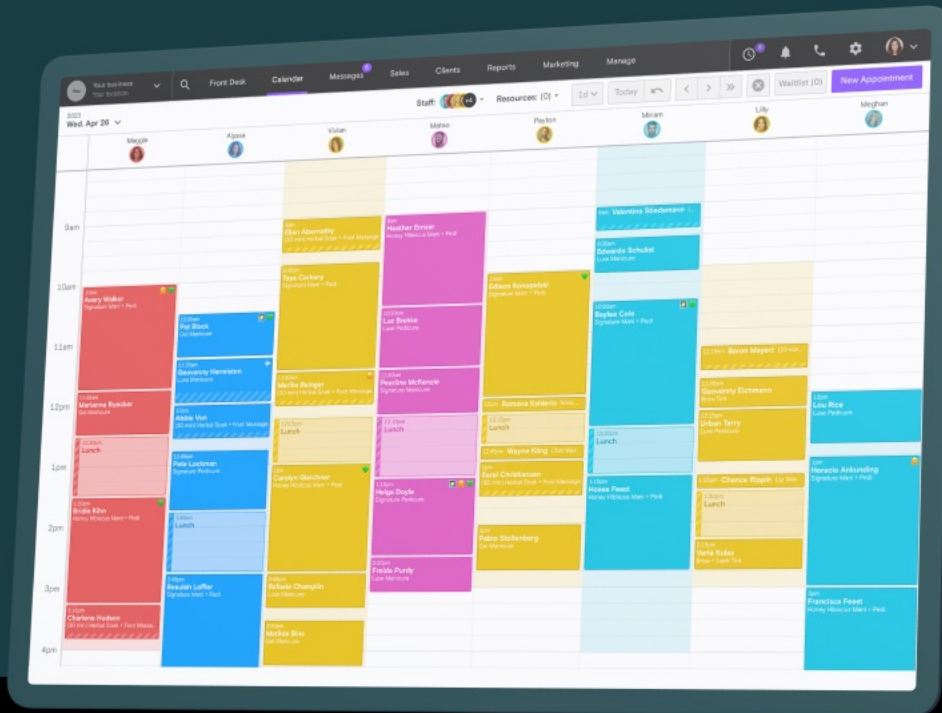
Your business
Your location

Front Desk Calendar Messages Sales Clients Reports Marketing Manage

New Appointment
Waitlist (0)
Staff: +4
Resources: (0)
1d
Today

2023
Wed, Apr 26

Maggie Alyssa Vivian Mateo Payton Miriam Lilly Meghan

9am
10am
11am
12pm
1pm
2pm
3pm
4pm

Avery Walker
Signature Mani + Pedi
Marianne Roecker
Gel Manicure
Lunch
Bridie Kihn
Honey Hibiscus Mani + Pedi
Charlene Hudson
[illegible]

Pat Block
Gel Manicure
Genevieve Hermiston
Luxe Manicure
Abbie Von
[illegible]
Pete Lockman
Signature Pedicure
Lunch
Beaulah Leffler
Signature Mani + Pedi

Elton Abernathy
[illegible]
Tess Corkery
Signature Mani + Pedi
Merlin Reinger
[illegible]
Lunch
Carolyn Gleichner
Honey Hibiscus Mani + Pedi
Rafaela Champlin
Gel Manicure
Matilda Bins
Gel Manicure

Heather Ernser
Honey Hibiscus Mani + Pedi
Luz Brekke
Luxe Pedicure
Pearline McKenzie
Signature Manicure
Lunch
Helga Doyle
Signature Pedicure
Freida Purdy
Luxe Manicure

Edison Konopelski
Signature Mani + Pedi
Ramona Kshlerin
Lunch
Wayne Kling
Sarai Christiansen
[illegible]
Pablo Stoltenberg
Gel Manicure

Valentina Stiedemann
Edwardo Schulist
Luxe Manicure
Baylee Cole
Signature Mani + Pedi
Lunch
Howea Feest
Honey Hibiscus Mani + Pedi

Baron Mayert
Genevieve Eichmann
Brow Tint
Urban Terry
Luxe Pedicure
Chance Rippin
Lip Wax
Lunch
Verla Kulas
Brow + Lash Tint

Lou Rice
Luxe Pedicure
Horacio Ankunding
Signature Mani + Pedi
Francisca Feest
Honey Hibiscus Mani + Pedi